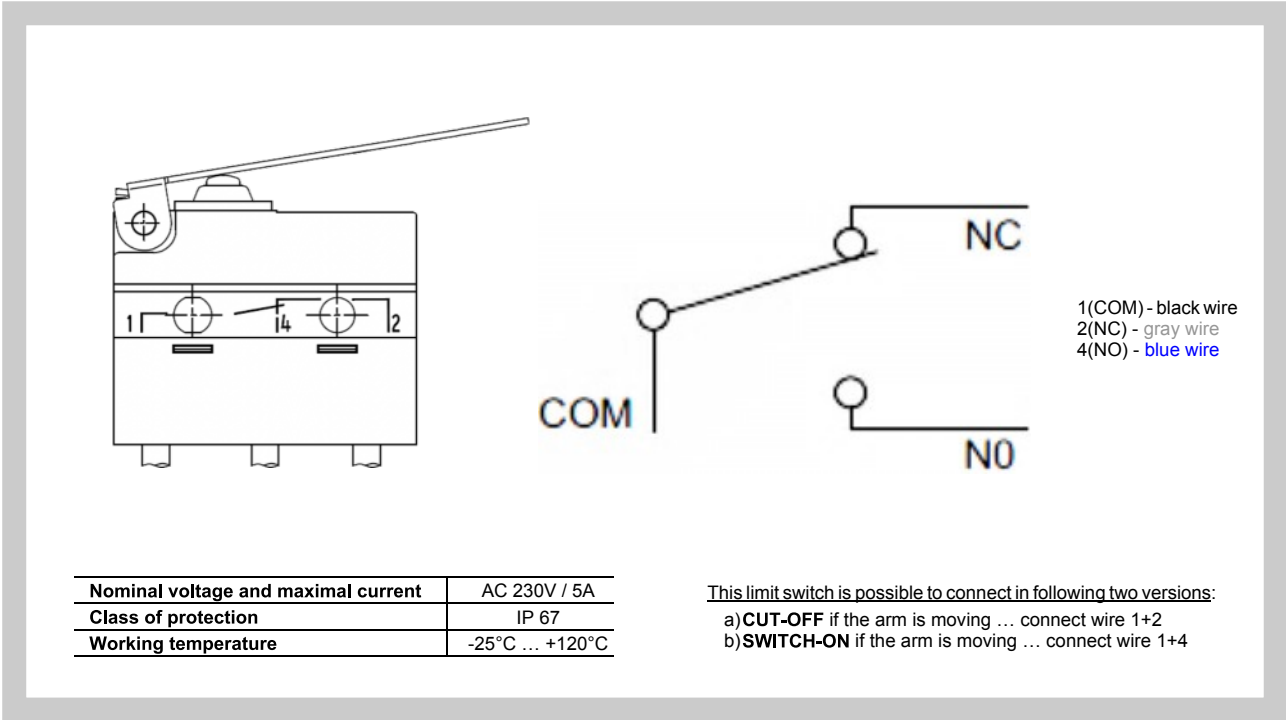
1 4 2

NC

COM

N0

1(COM) - black wire
2(NC) - gray wire
4(NO) - blue wire

| Nominal voltage and maximal current | AC 230V / 5A |
|---|---|
| Class of protection | IP 67 |
| Working temperature | -25°C … +120°C |

This limit switch is possible to connect in following two versions:
a) CUT-OFF if the arm is moving … connect wire 1+2
b) SWITCH-ON if the arm is moving … connect wire 1+4